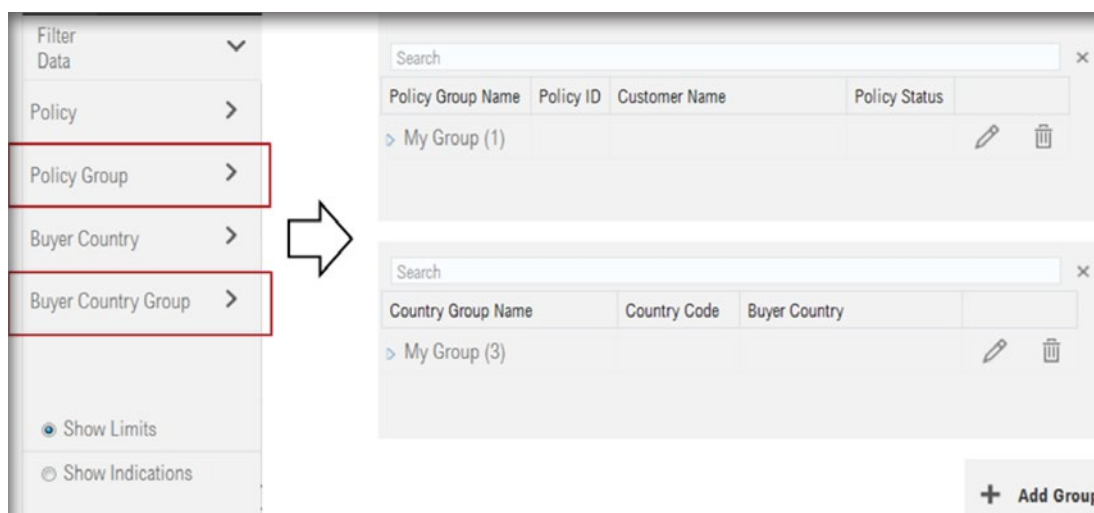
Filter Data

Policy

Policy Group

Buyer Country

Buyer Country Group

Show Limits

Show Indications

Search ×

| Policy Group Name | Policy ID | Customer Name | Policy Status | |
|---|---|---|---|---|
| My Group (1) | | | | |

Search ×

| Country Group Name | Country Code | Buyer Country | |
|---|---|---|---|
| My Group (3) | | | |

+ Add Grou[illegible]